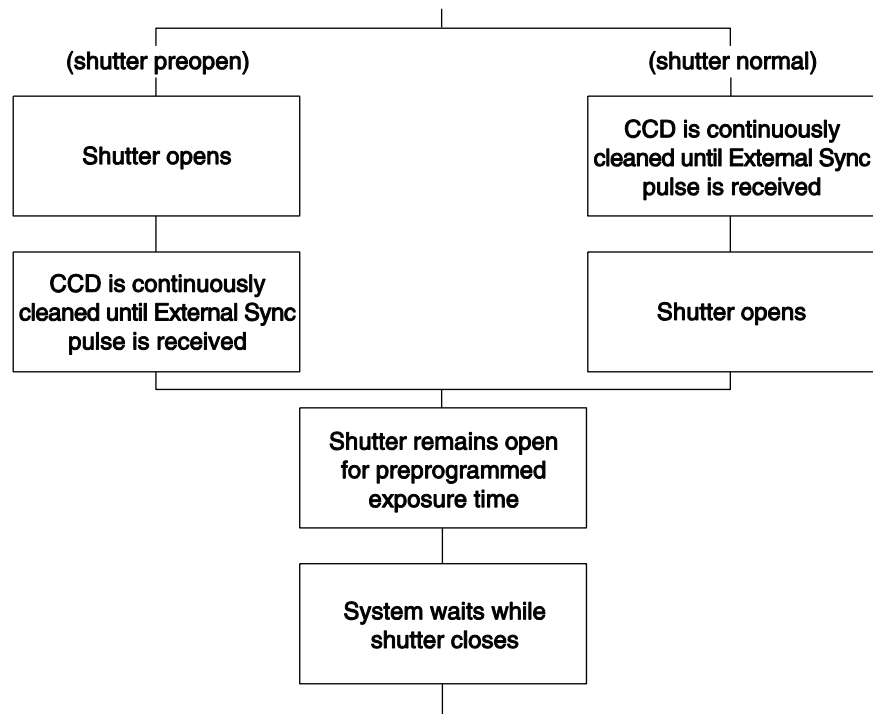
(shutter preopen)

Shutter opens

CCD is continuously cleaned until External Sync pulse is received

(shutter normal)

CCD is continuously cleaned until External Sync pulse is received

Shutter opens

Shutter remains open for preprogrammed exposure time

System waits while shutter closes